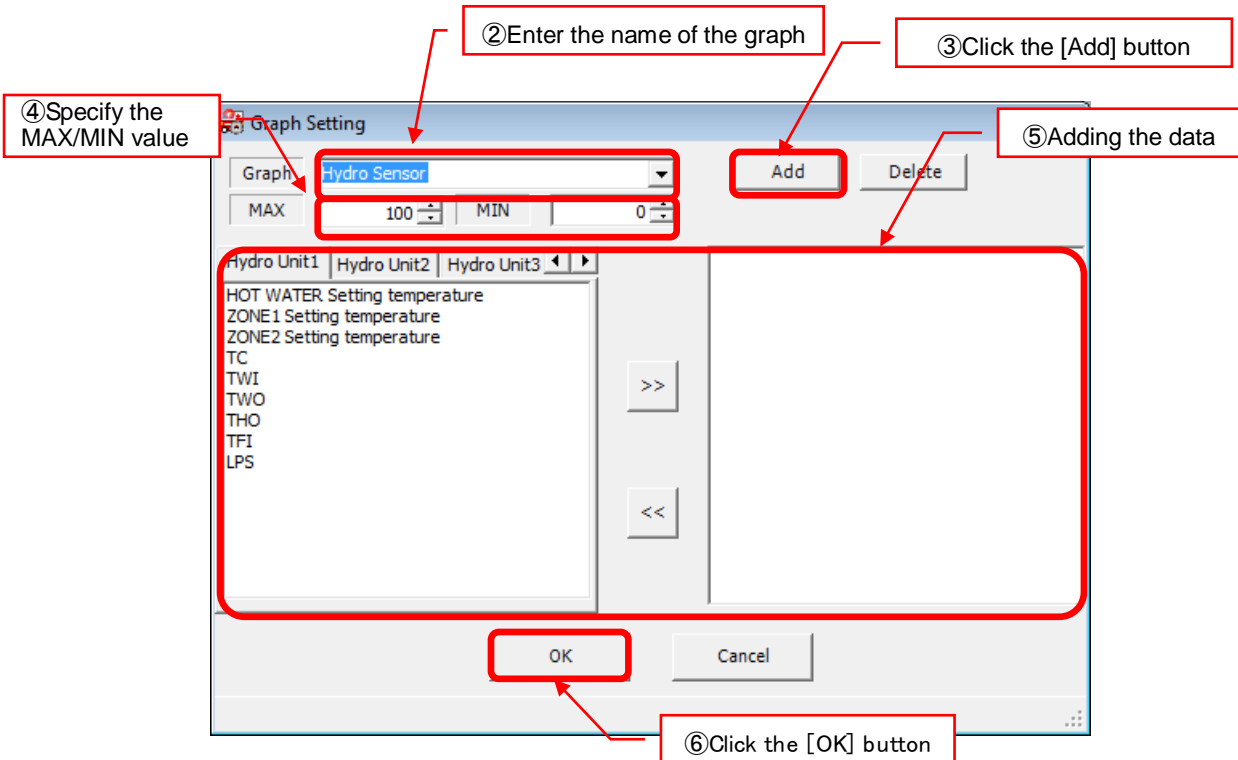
②Enter the name of the graph

③Click the [Add] button

④Specify the MAX/MIN value

Graph Setting

⑤Adding the data

Graph Hydro Sensor

Add Delete

MAX 100 MIN 0

Hydro Unit1 Hydro Unit2 Hydro Unit3

HOT WATER Setting temperature
ZONE1 Setting temperature
ZONE2 Setting temperature
TC
TWI
TWO
THO
TFI
LPS

>>

<<

OK Cancel

⑥Click the [OK] button